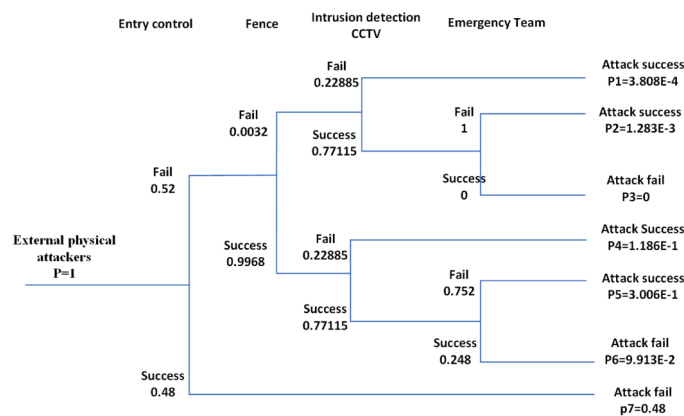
Entry control

Fence

Intrusion detection CCTV

Emergency Team

External physical attackers
P=1

Fail
0.52

Success
0.48

Fail
0.0032

Success
0.9968

Fail
0.22885

Success
0.77115

Fail
0.22885

Success
0.77115

Fail
1

Success
0

Fail
0.752

Success
0.248

Attack success
P1=3.808E-4

Attack success
P2=1.283E-3

Attack fail
P3=0

Attack Success
P4=1.186E-1

Attack success
P5=3.006E-1

Attack fail
P6=9.913E-2

Attack fail
p7=0.48